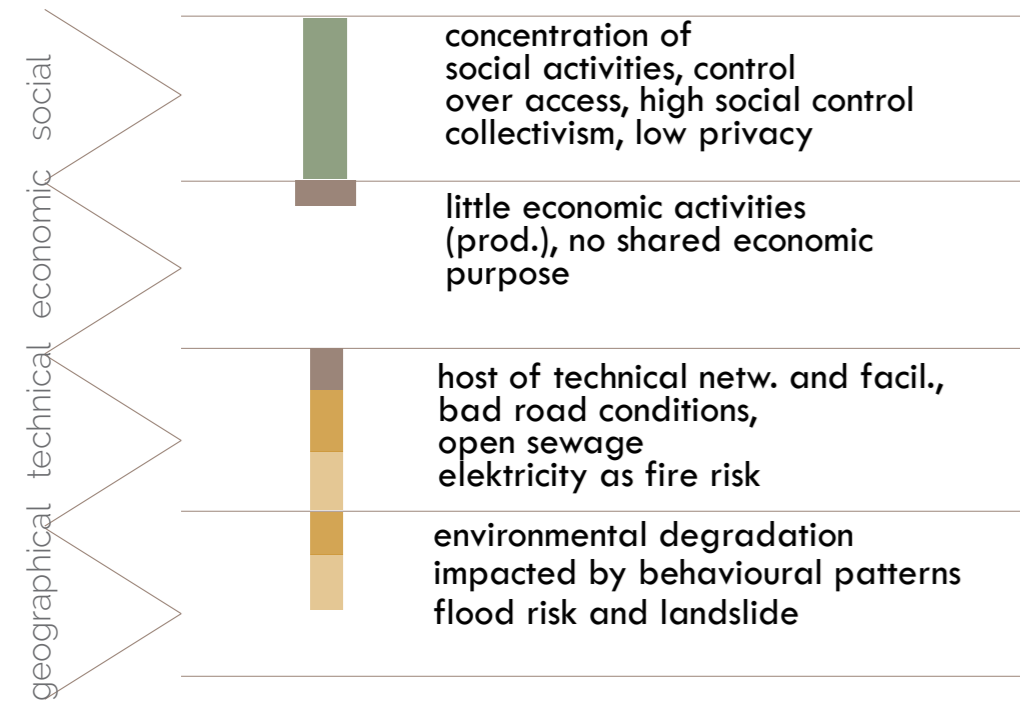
social

concentration of social activities, control over access, high social control collectivism, low privacy

economic

little economic activities (prod.), no shared economic purpose

technical

host of technical netw. and facil., bad road conditions, open sewage elektricity as fire risk

geographical

environmental degradation impacted by behavioural patterns flood risk and landslide